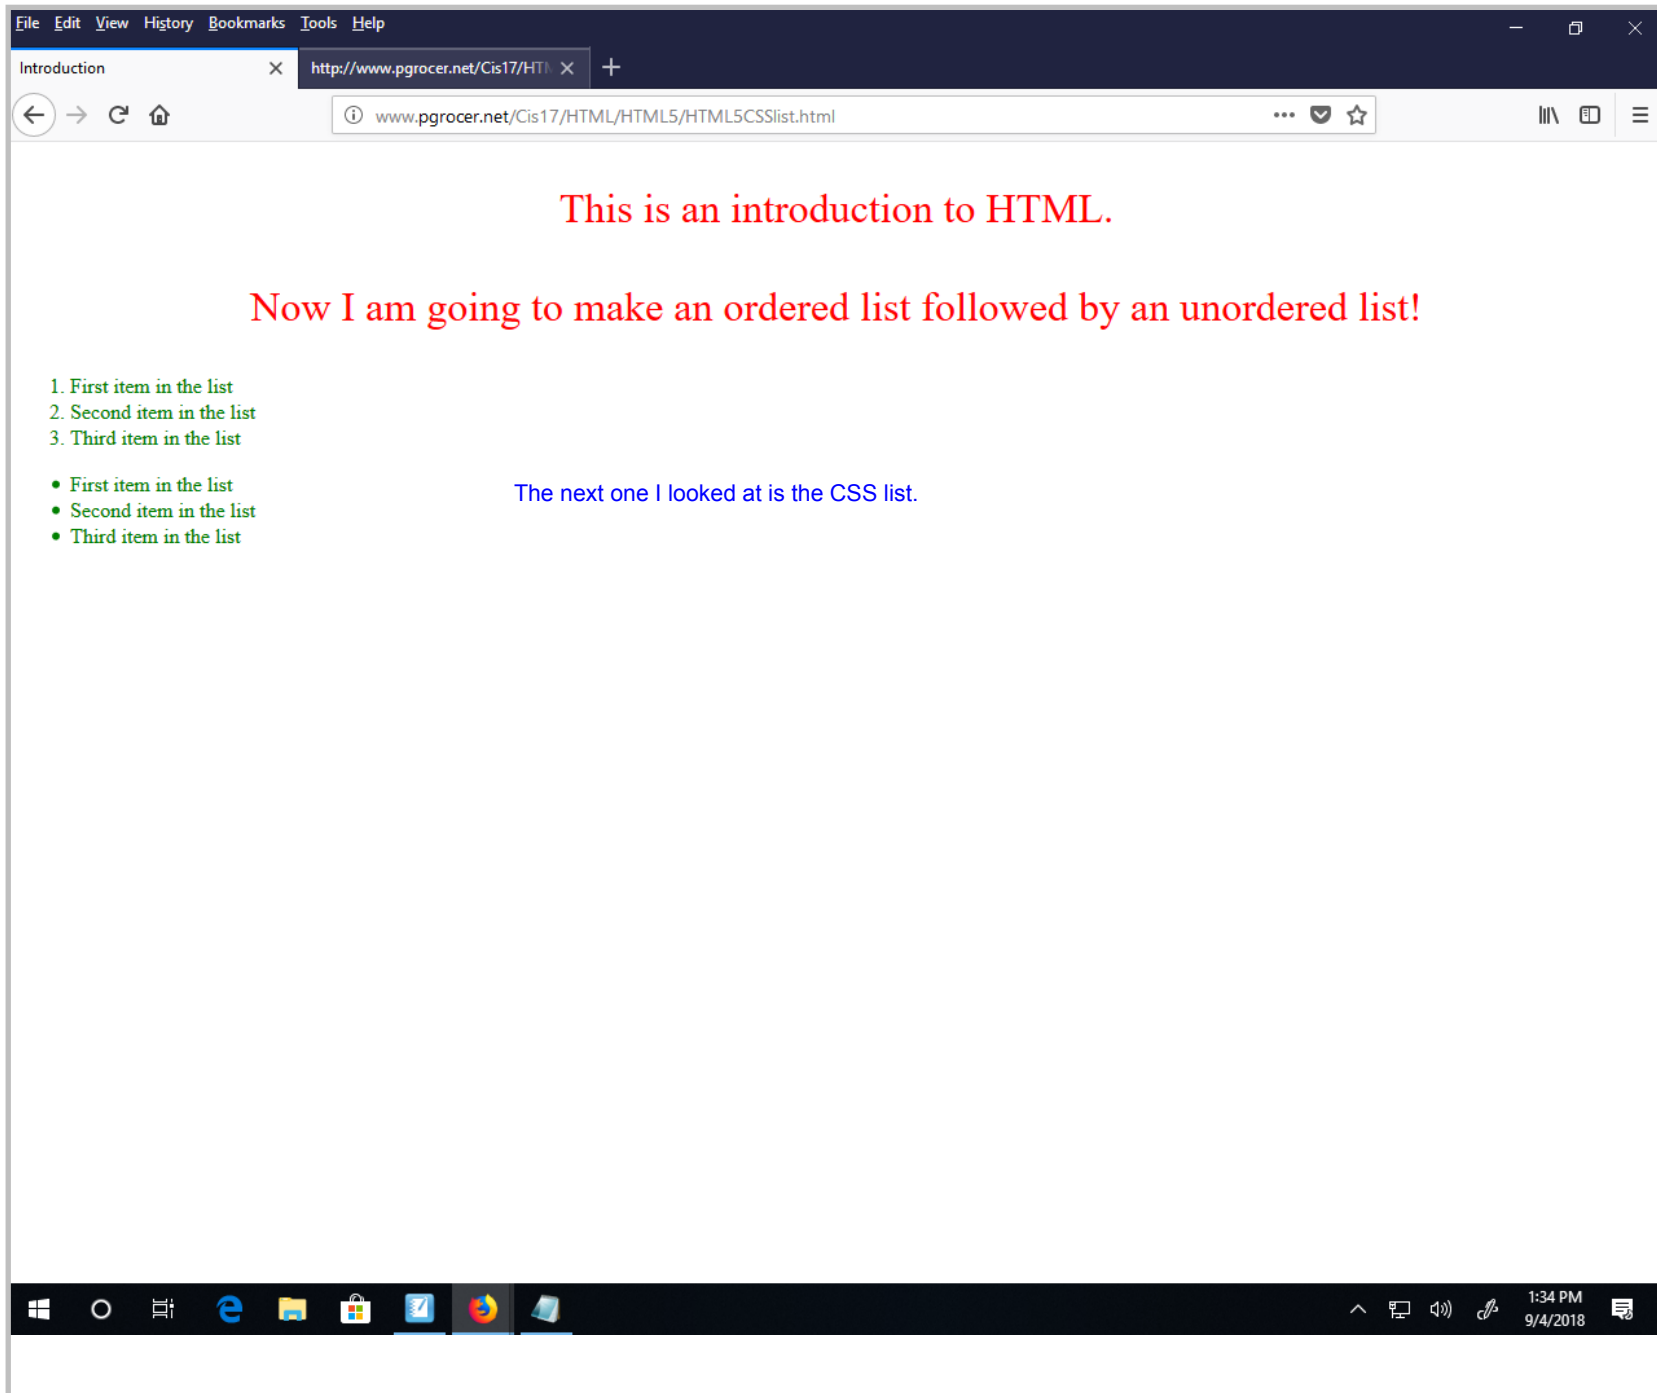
File Edit View History Bookmarks Tools Help

Introduction ×
http://www.pgrocer.net/Cis17/HTI ×
+

www.pgrocer.net/Cis17/HTML/HTML5/HTML5CSSlist.html

This is an introduction to HTML.

Now I am going to make an ordered list followed by an unordered list!

1. First item in the list
2. Second item in the list
3. Third item in the list

- First item in the list
- Second item in the list
- Third item in the list

The next one I looked at is the CSS list.

1:34 PM
9/4/2018